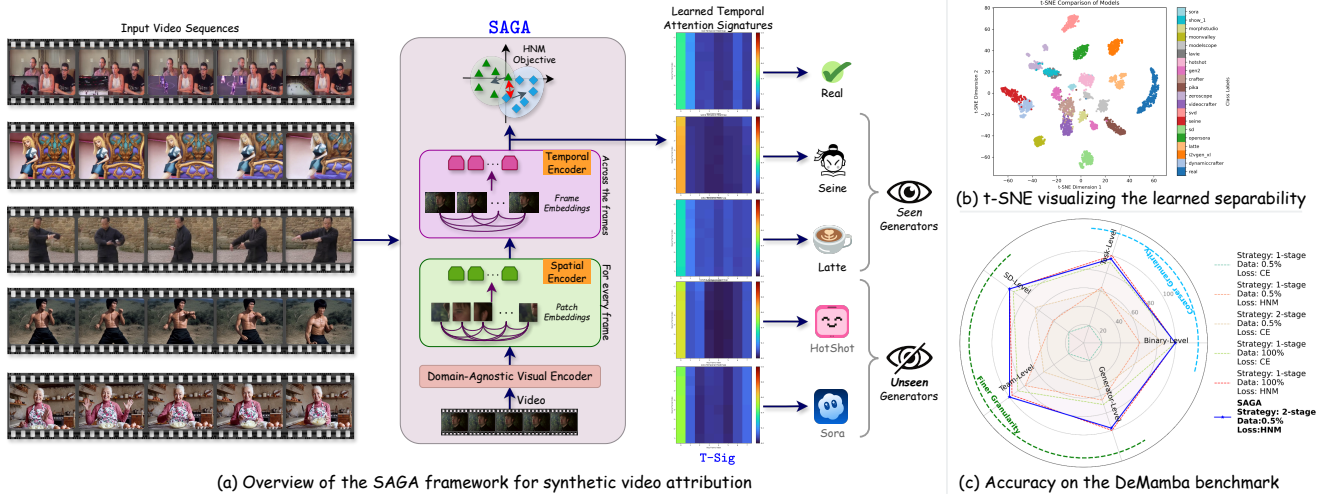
Input Video Sequences

SAGA

HNM Objective

Temporal Encoder

Frame Embeddings

Across the frames

Spatial Encoder

Patch Embeddings

For every frame

Domain-Agnostic Visual Encoder

Video

Learned Temporal Attention Signatures

T-Sig

Real

Seine

Latte

Seen Generators

HotShot

Sora

Unseen Generators

t-SNE Comparison of Models

t-SNE Dimension 1

t-SNE Dimension 2

Class Labels

sora
show_1
morphstudio
moonvalley
modelscope
lavie
hotshot
gen2
crafter
pika
zeroscope
videocrafter
svd
seine
sd
opensora
latte
i2vgen_xl
dynamicrafter
real

(b) t-SNE visualizing the learned separability

Binary-Level
Task-Level
SD-Level
Team-Level
Generator-Level
Coarser Granularity
Finer Granularity

Strategy: 1-stage Data: 0.5% Loss: CE
Strategy: 1-stage Data: 0.5% Loss: HNM
Strategy: 2-stage Data: 0.5% Loss: CE
Strategy: 1-stage Data: 100% Loss: CE
Strategy: 1-stage Data: 100% Loss: HNM
SAGA Strategy: 2-stage Data:0.5% Loss:HNM

(a) Overview of the SAGA framework for synthetic video attribution

(c) Accuracy on the DeMamba benchmark